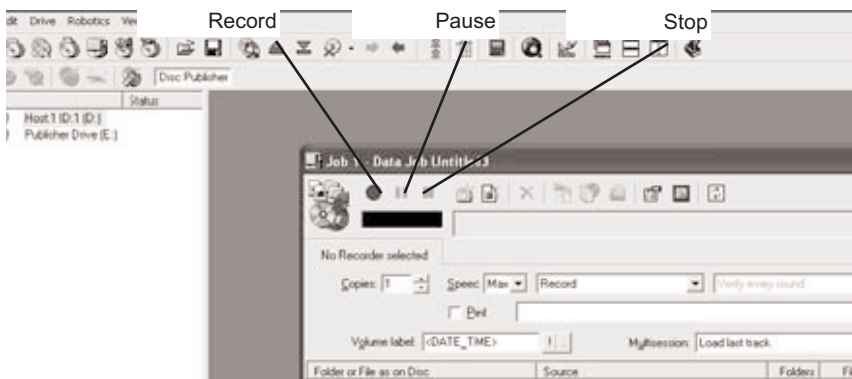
dit Drive Robotics Vie

Record

Pause

Stop

Disc Publisher

Status

Host 1 ID:1 (D:)

Publisher Drive (E:)

Job 1 - Data Job Untitled3

No Recorder selected

Copies: 1

Speed: Max

Record

Verify every round

Print

Volume label: <DATE_TIME>

Multisession: Load last track

Folder or File as on Disc

Source

Folders

Fi